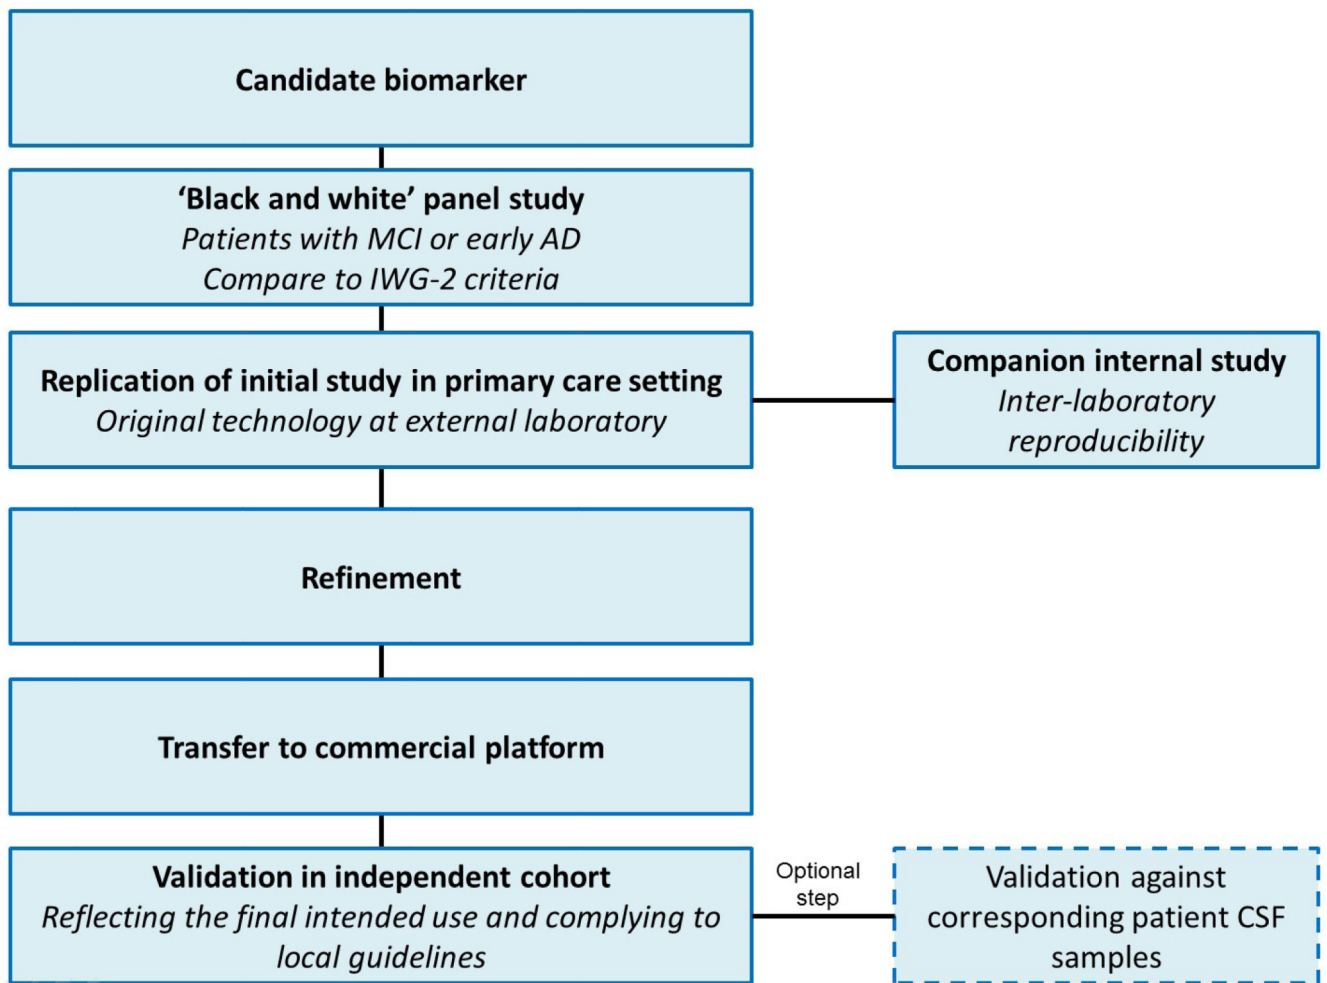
Candidate biomarker

'Black and white' panel study
Patients with MCI or early AD
Compare to IWG-2 criteria

Replication of initial study in primary care setting
Original technology at external laboratory

Companion internal study
Inter-laboratory reproducibility

Refinement

Transfer to commercial platform

Validation in independent cohort
Reflecting the final intended use and complying to local guidelines

Optional step

Validation against corresponding patient CSF samples